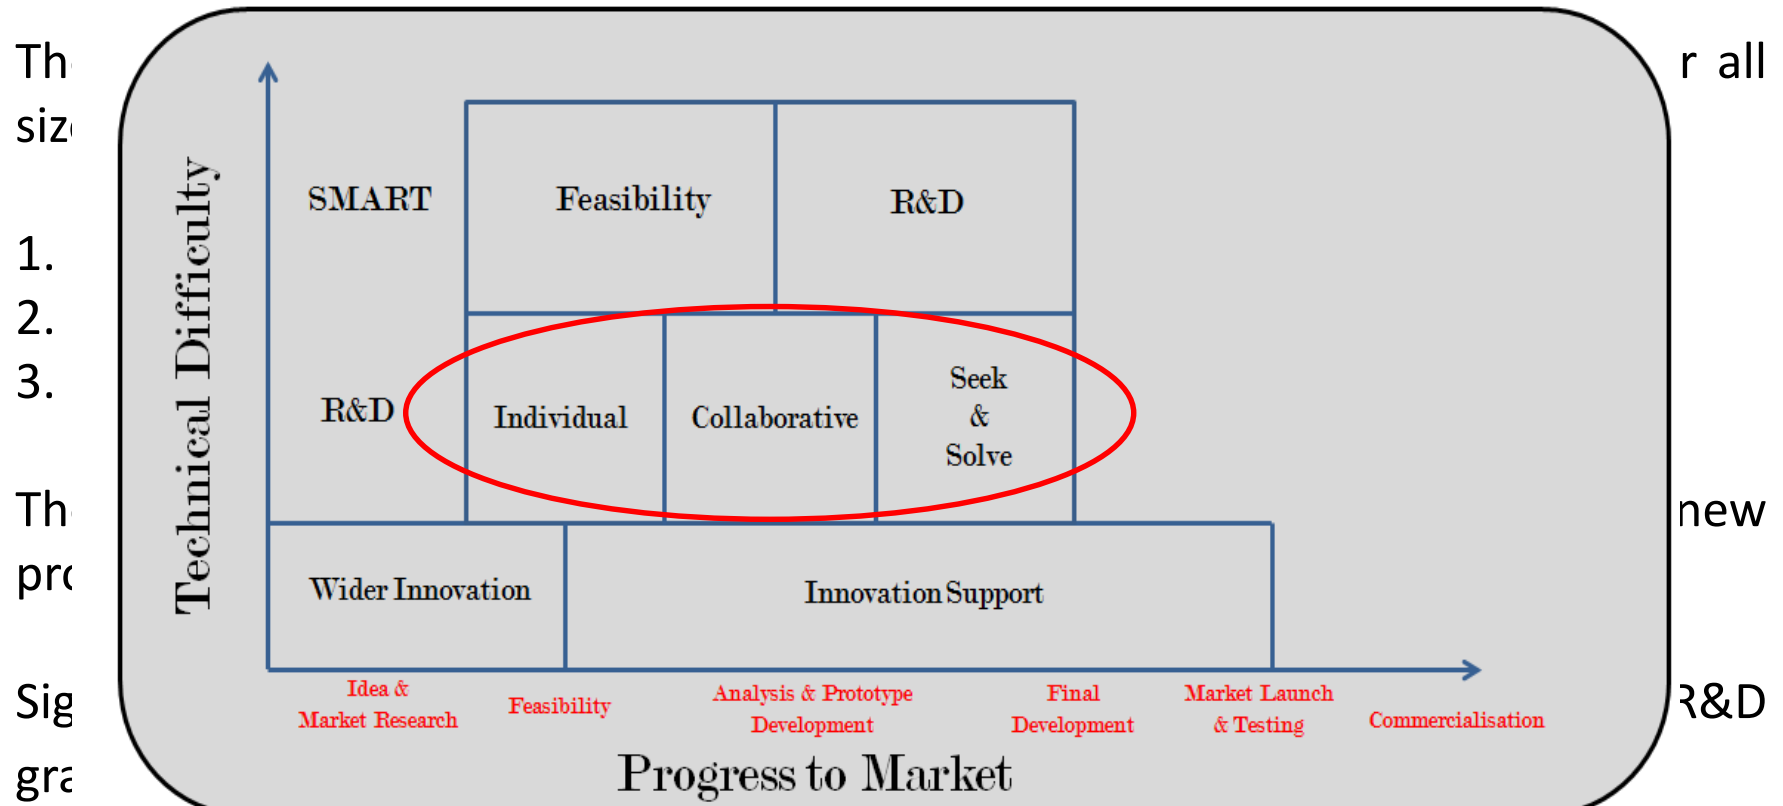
Th r all
siz

1.
2.
3.

Th new
pro

Sig R&D
gra

Technical Difficulty

SMART

Feasibility

R&D

R&D

Individual

Collaborative

Seek & Solve

Wider Innovation

Innovation Support

Idea & Market Research

Feasibility

Analysis & Prototype Development

Final Development

Market Launch & Testing

Commercialisation

Progress to Market